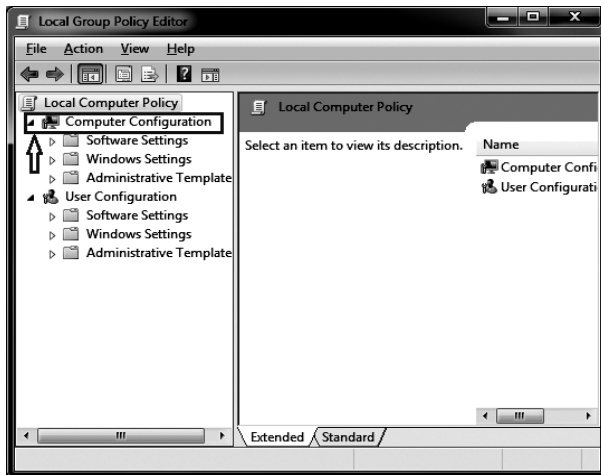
Local Group Policy Editor

File Action View Help

Local Computer Policy
Computer Configuration
Software Settings
Windows Settings
Administrative Template
User Configuration
Software Settings
Windows Settings
Administrative Template

Local Computer Policy

Select an item to view its description.

Name
Computer Confi
User Configurati

Extended Standard